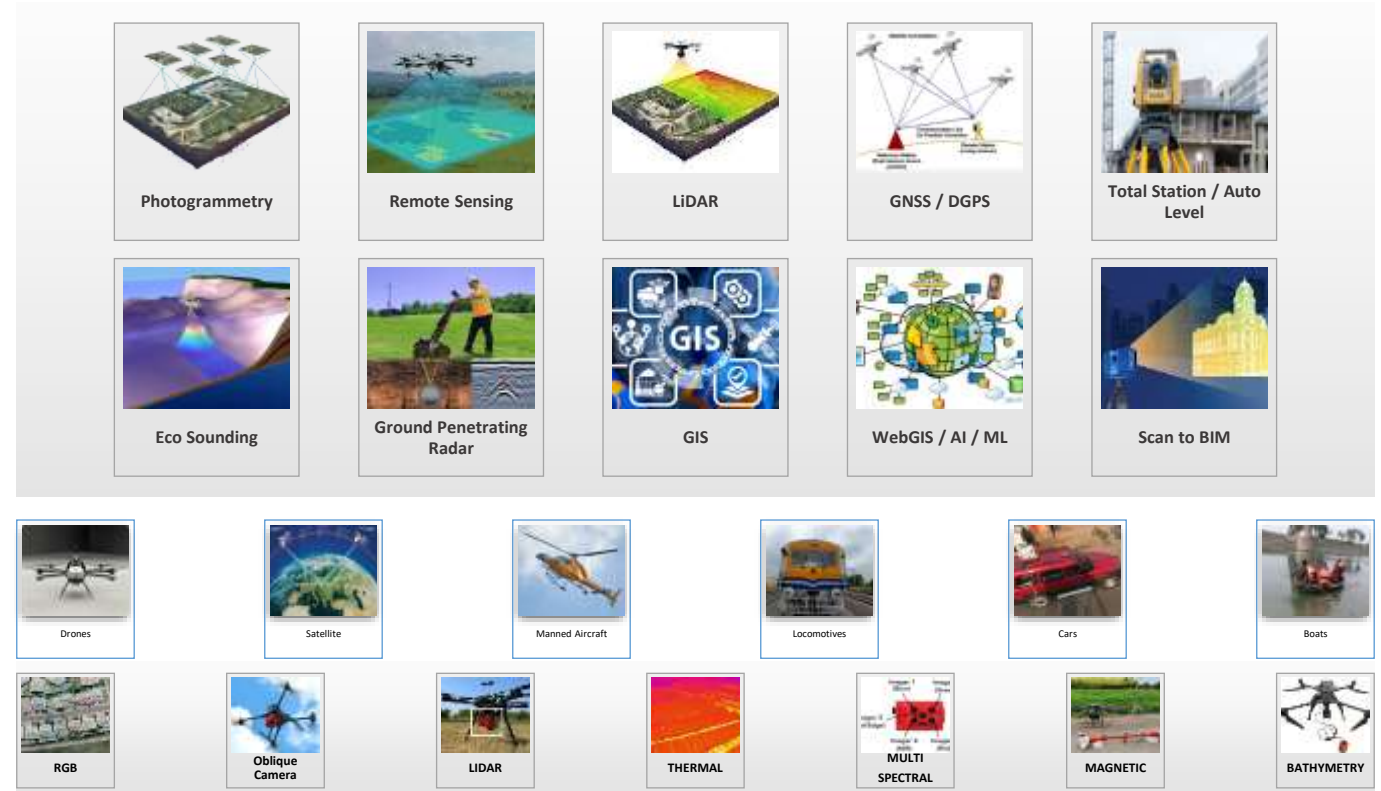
Photogrammetry

Remote Sensing

LiDAR

GNSS / DGPS

Total Station / Auto Level

Eco Sounding

Ground Penetrating Radar

GIS

WebGIS / AI / ML

Scan to BIM

Drones

Satellite

Manned Aircraft

Locomotives

Cars

Boats

RGB

Oblique Camera

LIDAR

THERMAL

MULTI SPECTRAL

MAGNETIC

BATHYMETRY